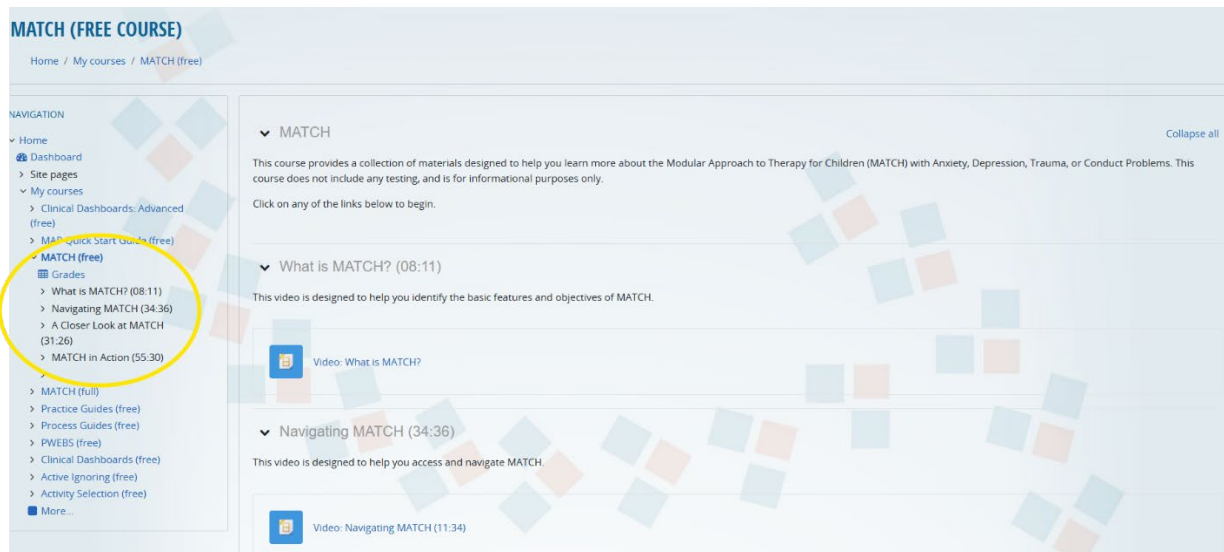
MATCH (FREE COURSE)

Home / My courses / MATCH (free)

NAVIGATION

Home
Dashboard
Site pages
My courses
Clinical Dashboards: Advanced (free)
MAP Quick Start Guide (free)
MATCH (free)
Grades
What is MATCH? (08:11)
Navigating MATCH (34:36)
A Closer Look at MATCH (31:26)
MATCH in Action (55:30)
MATCH (full)
Practice Guides (free)
Process Guides (free)
PWEBS (free)
Clinical Dashboards (free)
Active Ignoring (free)
Activity Selection (free)
More...

MATCH

Collapse all

This course provides a collection of materials designed to help you learn more about the Modular Approach to Therapy for Children (MATCH) with Anxiety, Depression, Trauma, or Conduct Problems. This course does not include any testing, and is for informational purposes only.

Click on any of the links below to begin.

What is MATCH? (08:11)

This video is designed to help you identify the basic features and objectives of MATCH.

Video: What is MATCH?

Navigating MATCH (34:36)

This video is designed to help you access and navigate MATCH.

Video: Navigating MATCH (11:34)